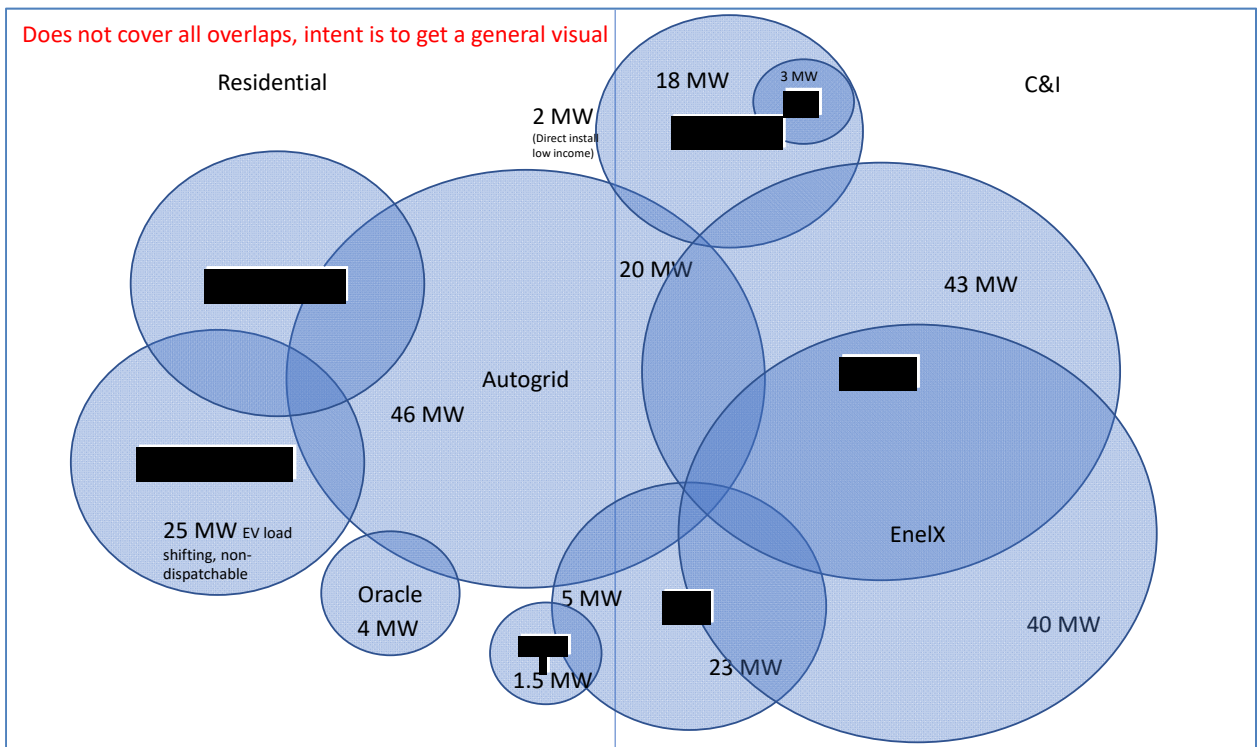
Does not cover all overlaps, intent is to get a general visual

Residential

C&I

2 MW (Direct install low income)

18 MW

3 MW

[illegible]

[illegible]

20 MW

43 MW

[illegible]

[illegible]

Autogrid

46 MW

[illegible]

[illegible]

25 MW EV load shifting, non-dispatchable

EnelX

Oracle 4 MW

5 MW

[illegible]

40 MW

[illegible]

1.5 MW

23 MW